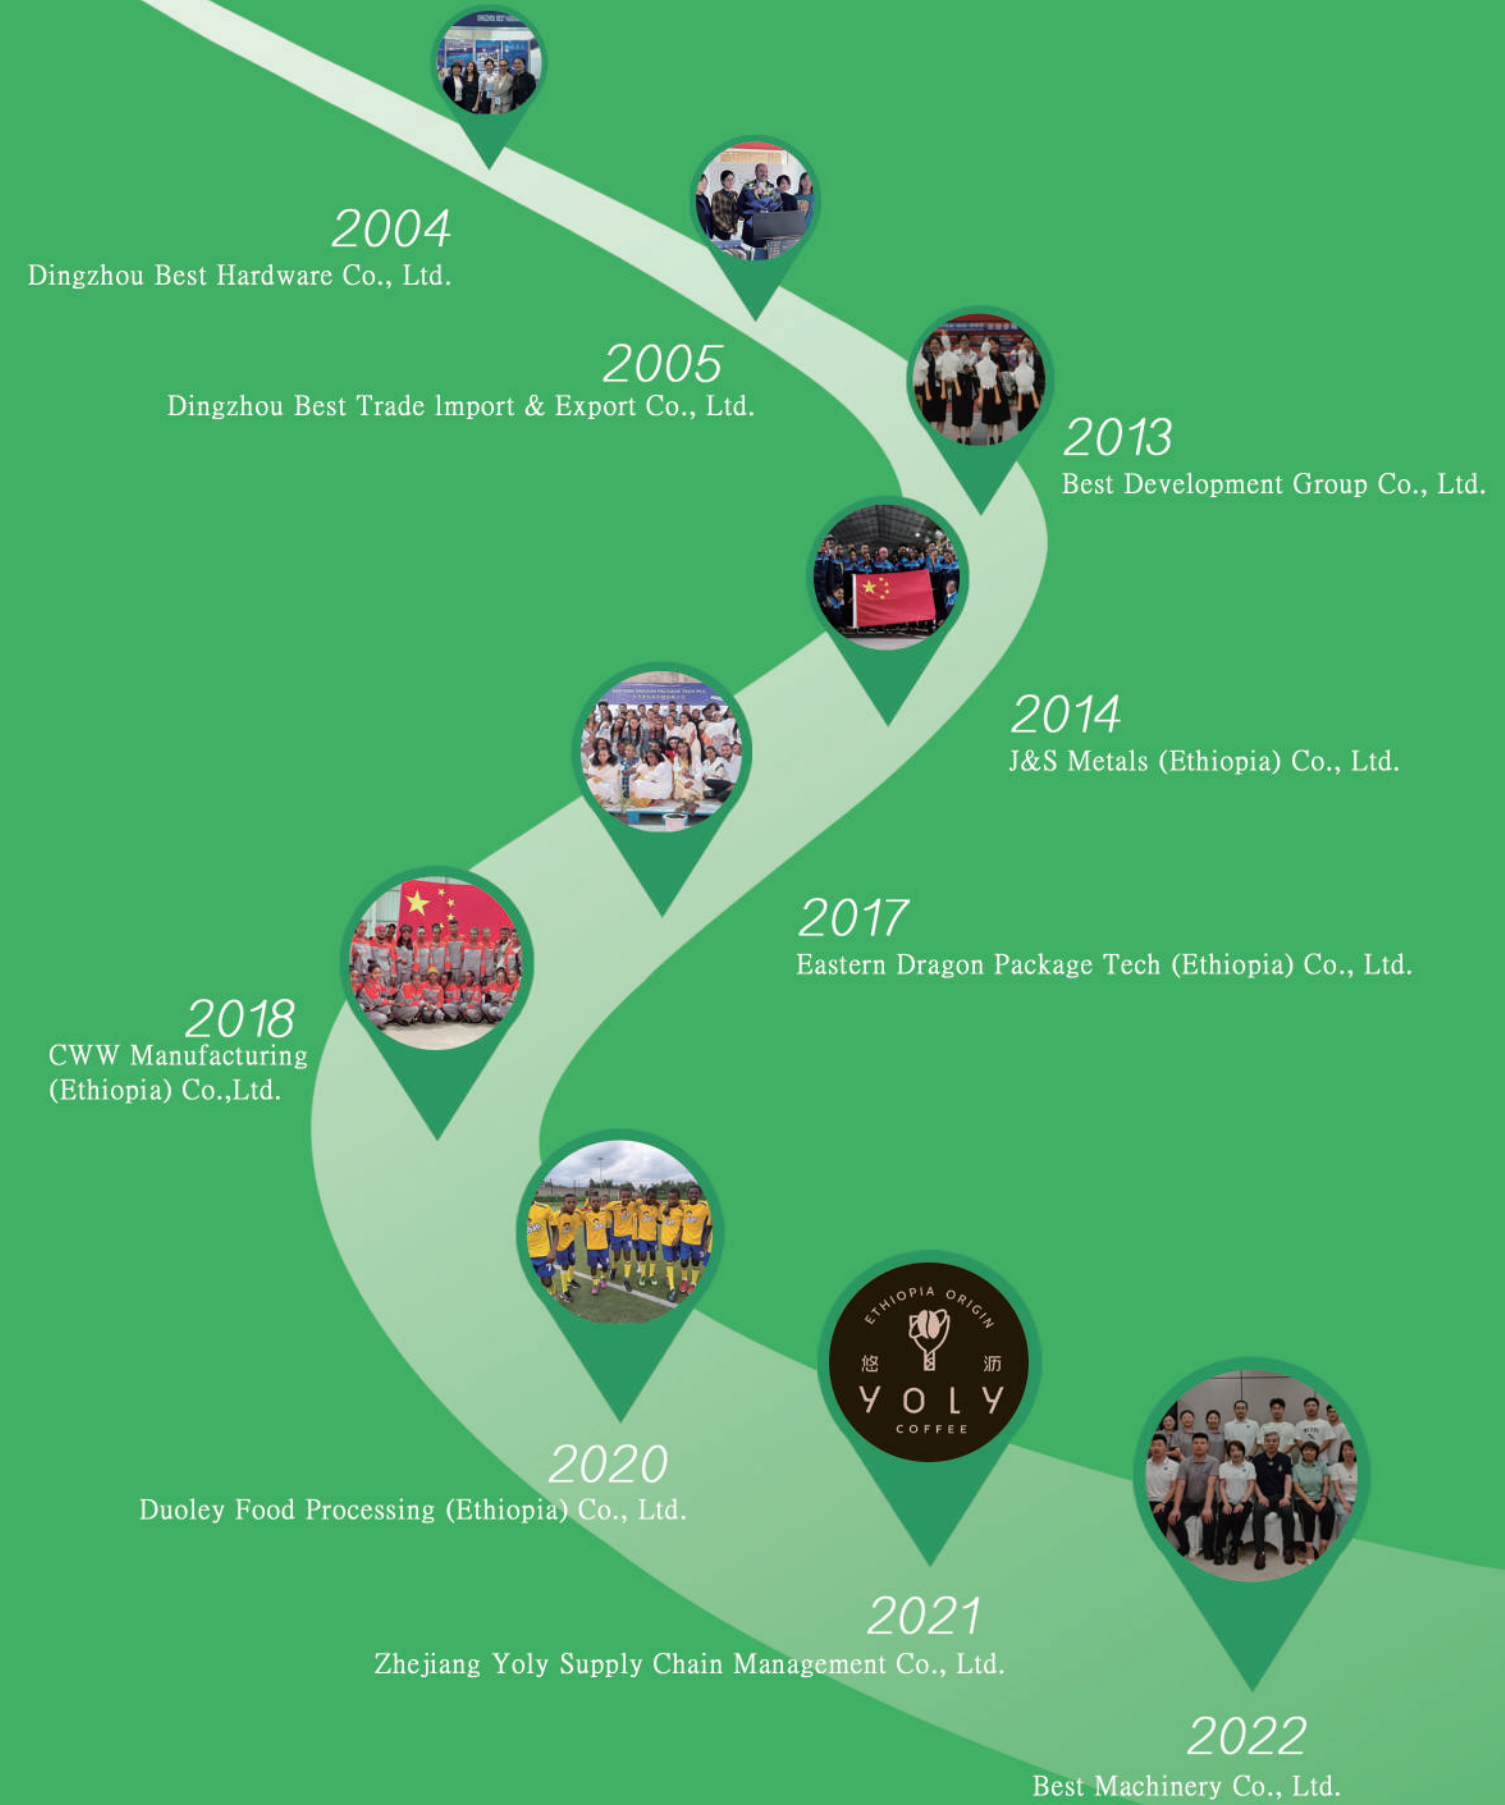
2004
Dingzhou Best Hardware Co., Ltd.

2005
Dingzhou Best Trade Import & Export Co., Ltd.

2013
Best Development Group Co., Ltd.

2014
J&S Metals (Ethiopia) Co., Ltd.

2017
Eastern Dragon Package Tech (Ethiopia) Co., Ltd.

2018
CWW Manufacturing (Ethiopia) Co.,Ltd.

2020
Duoley Food Processing (Ethiopia) Co., Ltd.

ETHIOPIA ORIGIN
悠 沥
YOLY
COFFEE

2021
Zhejiang Yoly Supply Chain Management Co., Ltd.

2022
Best Machinery Co., Ltd.